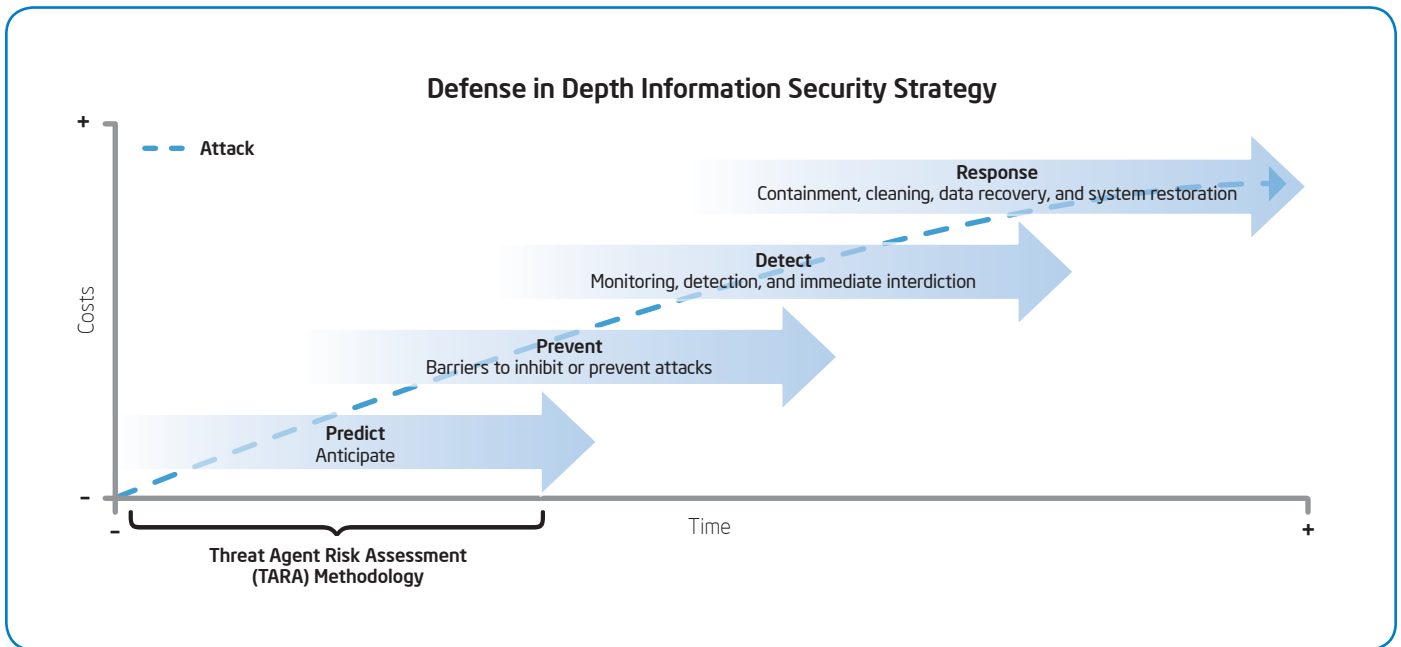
Defense in Depth Information Security Strategy

+

Attack

Costs

Response
Containment, cleaning, data recovery, and system restoration

Detect
Monitoring, detection, and immediate interdiction

Prevent
Barriers to inhibit or prevent attacks

Predict
Anticipate

–

–

Time

+

Threat Agent Risk Assessment (TARA) Methodology